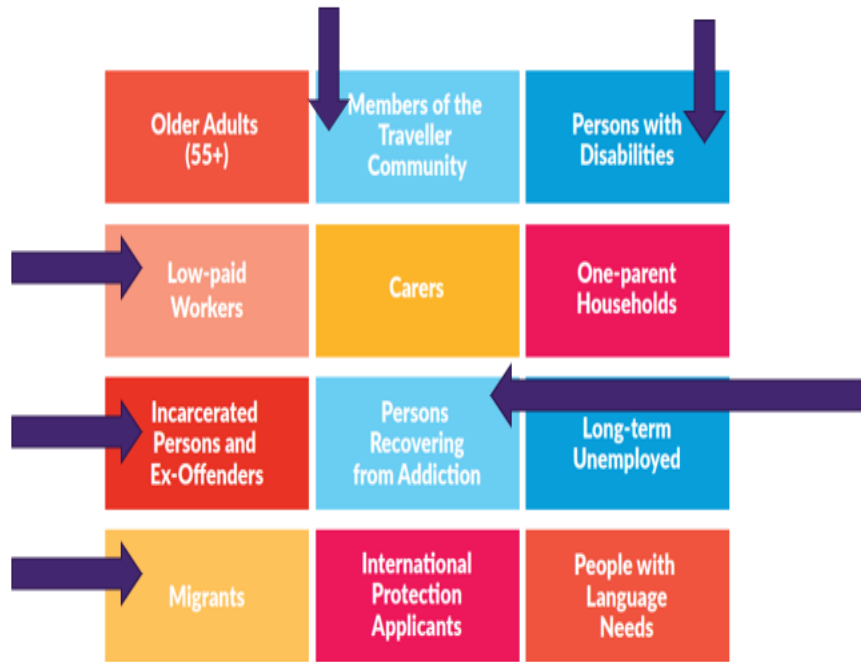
| | | |
|---|---|---|
| Older Adults (55+) | Members of the Traveller Community | Persons with Disabilities |
| Low-paid Workers | Carers | One-parent Households |
| Incarcerated Persons and Ex-Offenders | Persons Recovering from Addiction | Long-term Unemployed |
| Migrants | International Protection Applicants | People with Language Needs |